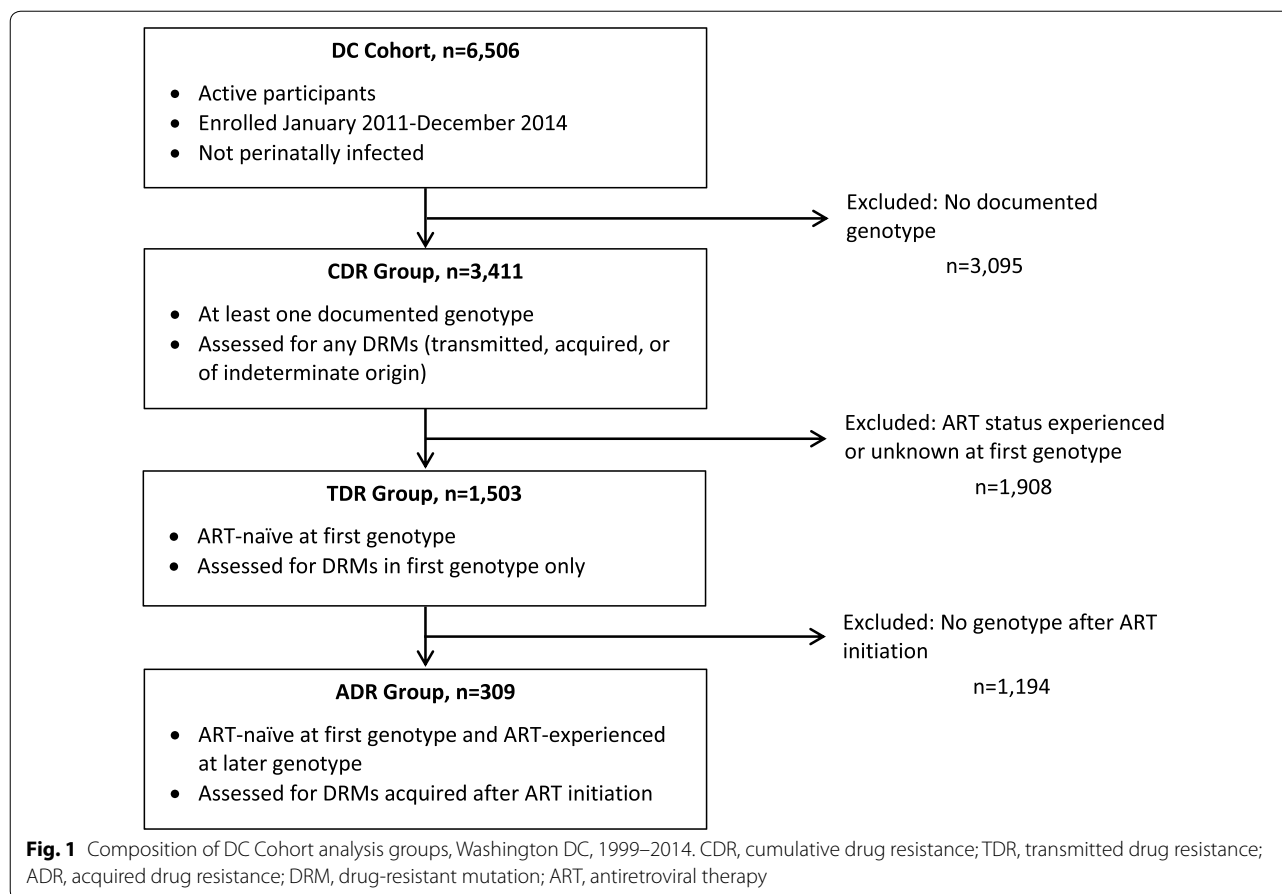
**DC Cohort, n=6,506**

- Active participants
- Enrolled January 2011-December 2014
- Not perinatally infected

Excluded: No documented genotype

n=3,095

**CDR Group, n=3,411**

- At least one documented genotype
- Assessed for any DRMs (transmitted, acquired, or of indeterminate origin)

Excluded: ART status experienced or unknown at first genotype

n=1,908

**TDR Group, n=1,503**

- ART-naïve at first genotype
- Assessed for DRMs in first genotype only

Excluded: No genotype after ART initiation

n=1,194

**ADR Group, n=309**

- ART-naïve at first genotype and ART-experienced at later genotype
- Assessed for DRMs acquired after ART initiation

**Fig. 1** Composition of DC Cohort analysis groups, Washington DC, 1999–2014. CDR, cumulative drug resistance; TDR, transmitted drug resistance; ADR, acquired drug resistance; DRM, drug-resistant mutation; ART, antiretroviral therapy